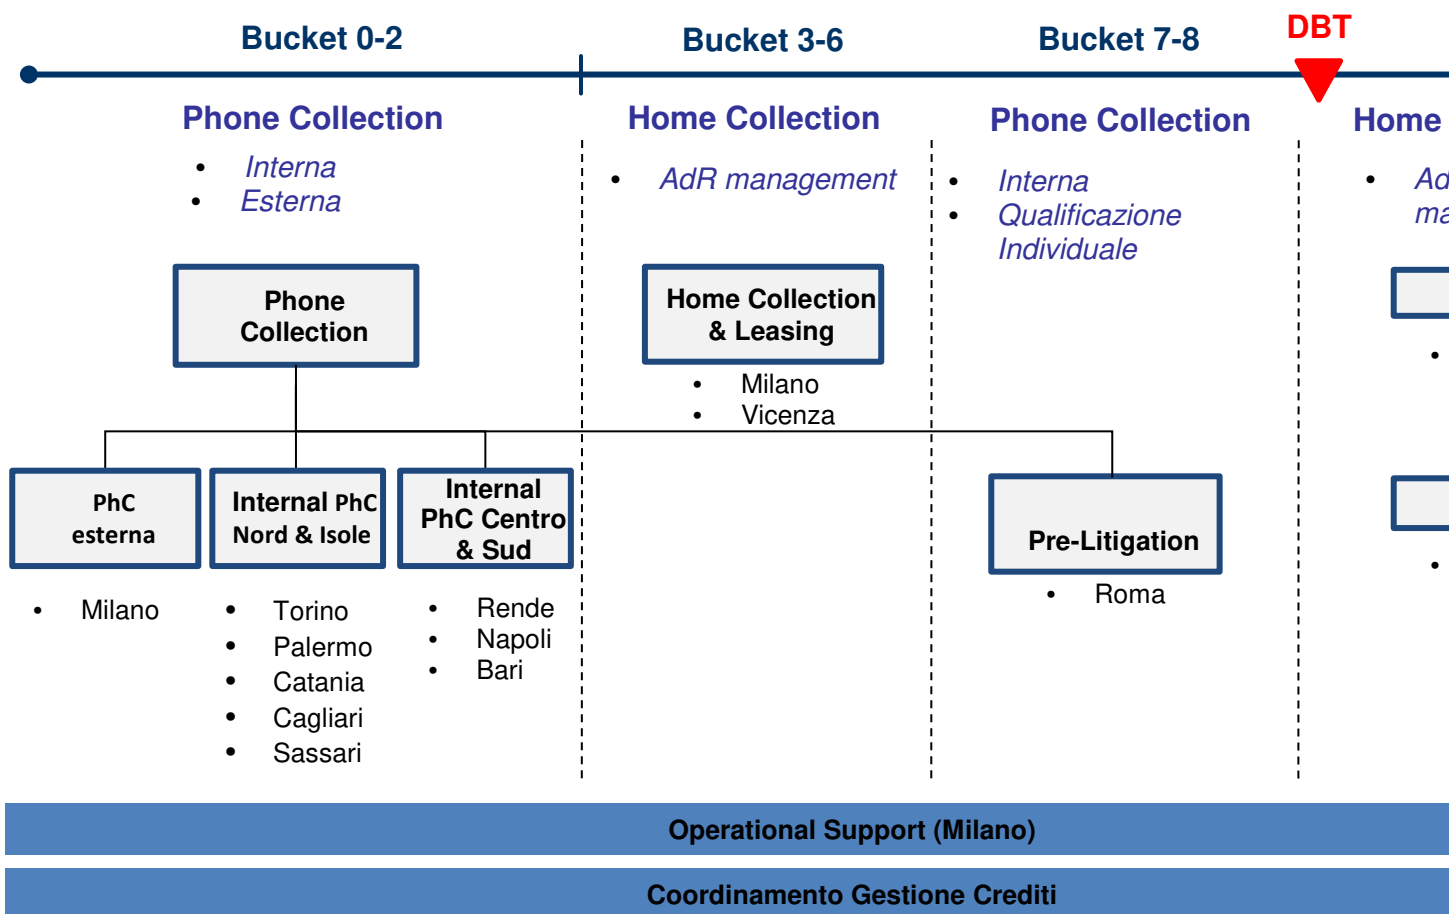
Bucket 0-2

Bucket 3-6

Bucket 7-8

DBT

Phone Collection

- Interna
- Esterna

Home Collection

- AdR management

Phone Collection

- Interna
- Qualificazione Individuale

Home

- Ad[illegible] ma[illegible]

Phone Collection

Home Collection & Leasing

- Milano
- Vicenza

PhC esterna

- Milano

Internal PhC Nord & Isole

- Torino
- Palermo
- Catania
- Cagliari
- Sassari

Internal PhC Centro & Sud

- Rende
- Napoli
- Bari

Pre-Litigation

- Roma

Operational Support (Milano)

Coordinamento Gestione Crediti